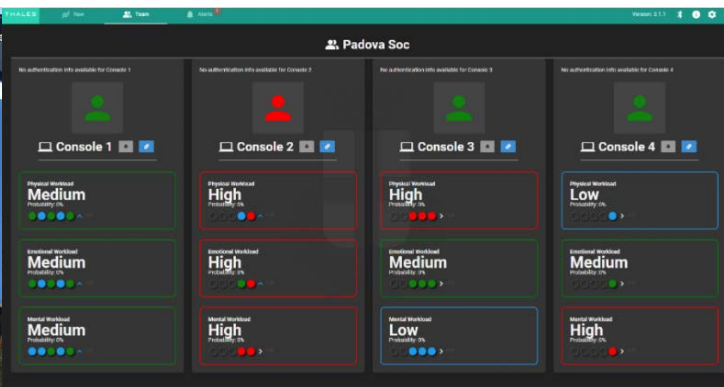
THALES Raw Team Alarms

Version: 2.1.1

Padova Soc

No authentication info available for Console 1

Console 1

Physical Workload
Medium
Probability: 0%

Emotional Workload
Medium
Probability: 0%

Mental Workload
Medium
Probability: 0%

No authentication info available for Console 2

Console 2

Physical Workload
High
Probability: 0%

Emotional Workload
High
Probability: 0%

Mental Workload
High
Probability: 0%

No authentication info available for Console 3

Console 3

Physical Workload
High
Probability: 0%

Emotional Workload
Medium
Probability: 0%

Mental Workload
Low
Probability: 0%

No authentication info available for Console 4

Console 4

Physical Workload
Low
Probability: 0%

Emotional Workload
Medium
Probability: 0%

Mental Workload
High
Probability: 0%